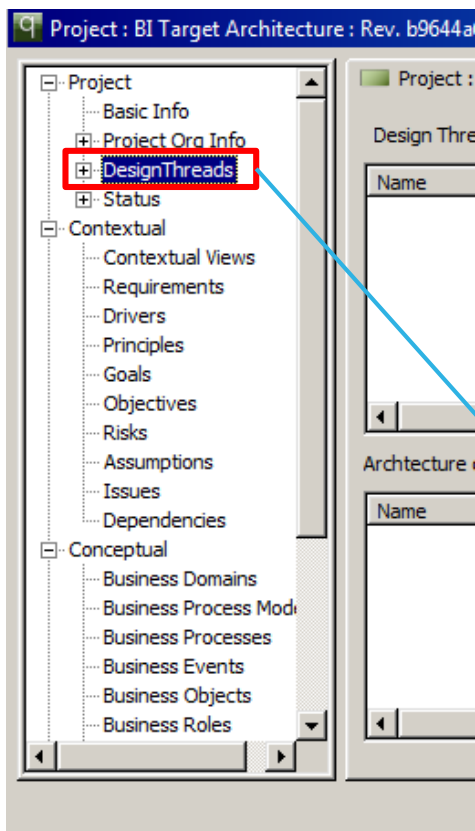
Project : BI Target Architecture : Rev. b9644a

Project
Basic Info
Project Org Info
DesignThreads
Status
Contextual
Contextual Views
Requirements
Drivers
Principles
Goals
Objectives
Risks
Assumptions
Issues
Dependencies
Conceptual
Business Domains
Business Process Mod
Business Processes
Business Events
Business Objects
Business Roles

Project :

Design Thre

Name

Archtecture

Name